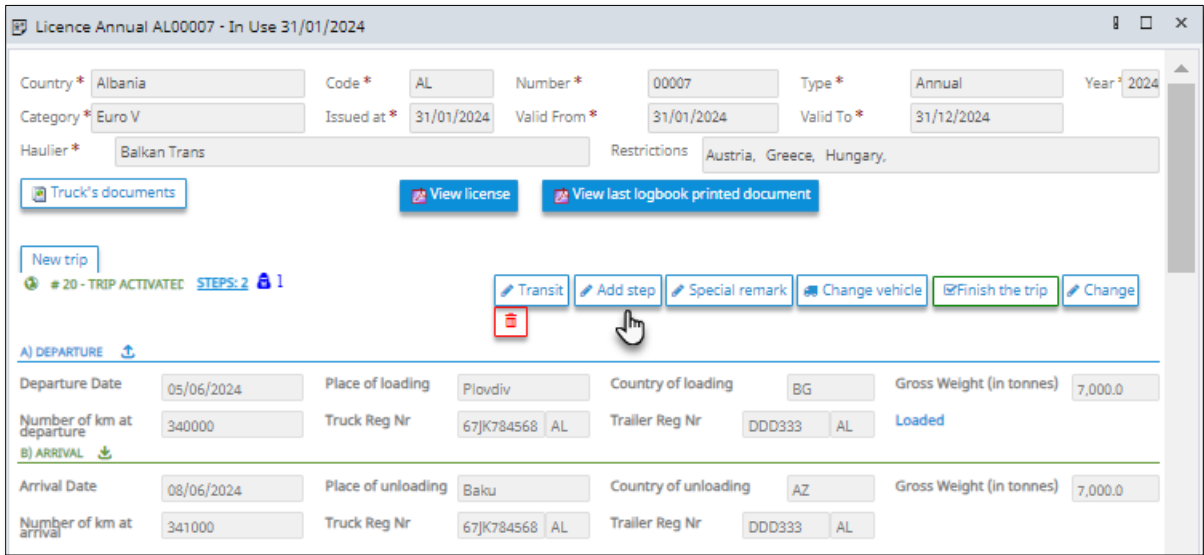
Licence Annual AL00007 - In Use 31/01/2024

Country * Albania
Code * AL
Number * 00007
Type * Annual
Year * 2024
Category * Euro V
Issued at * 31/01/2024
Valid From * 31/01/2024
Valid To * 31/12/2024
Haulier * Balkan Trans
Restrictions Austria, Greece, Hungary,

Truck's documents
View license
View last logbook printed document

New trip
# 20 - TRIP ACTIVATED STEPS: 2 1
Transit
Add step
Special remark
Change vehicle
Finish the trip
Change

A) DEPARTURE
Departure Date 05/06/2024
Place of loading Plovdiv
Country of loading BG
Gross Weight (in tonnes) 7,000.0
Number of km at departure 340000
Truck Reg Nr 67JK784568 AL
Trailer Reg Nr DDD333 AL
Loaded

B) ARRIVAL
Arrival Date 08/06/2024
Place of unloading Baku
Country of unloading AZ
Gross Weight (in tonnes) 7,000.0
Number of km at arrival 341000
Truck Reg Nr 67JK784568 AL
Trailer Reg Nr DDD333 AL